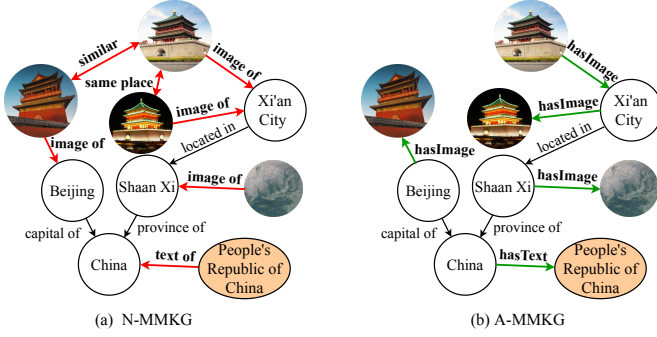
similar
image of
same place
image of
Xi'an City
image of
located in
Beijing
Shaan Xi
image of
capital of
province of
China
text of
People's Republic of China

(a) N-MMKG

hasImage
hasImage
Xi'an City
hasImage
located in
Beijing
Shaan Xi
hasImage
capital of
province of
China
hasText
People's Republic of China

(b) A-MMKG